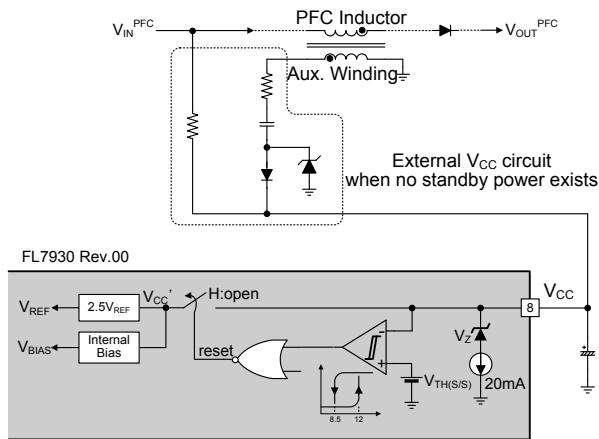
$V_{IN}^{PFC}$

PFC Inductor

$V_{OUT}^{PFC}$

Aux. Winding

External $V_{CC}$ circuit when no standby power exists

FL7930 Rev.00

$V_{REF}$

$2.5V_{REF}$

$V_{CC}'$

H:open

$V_{CC}$

8

$V_{BIAS}$

Internal Bias

reset

$V_Z$

$V_{TH(S/S)}$

20mA

8.5

12